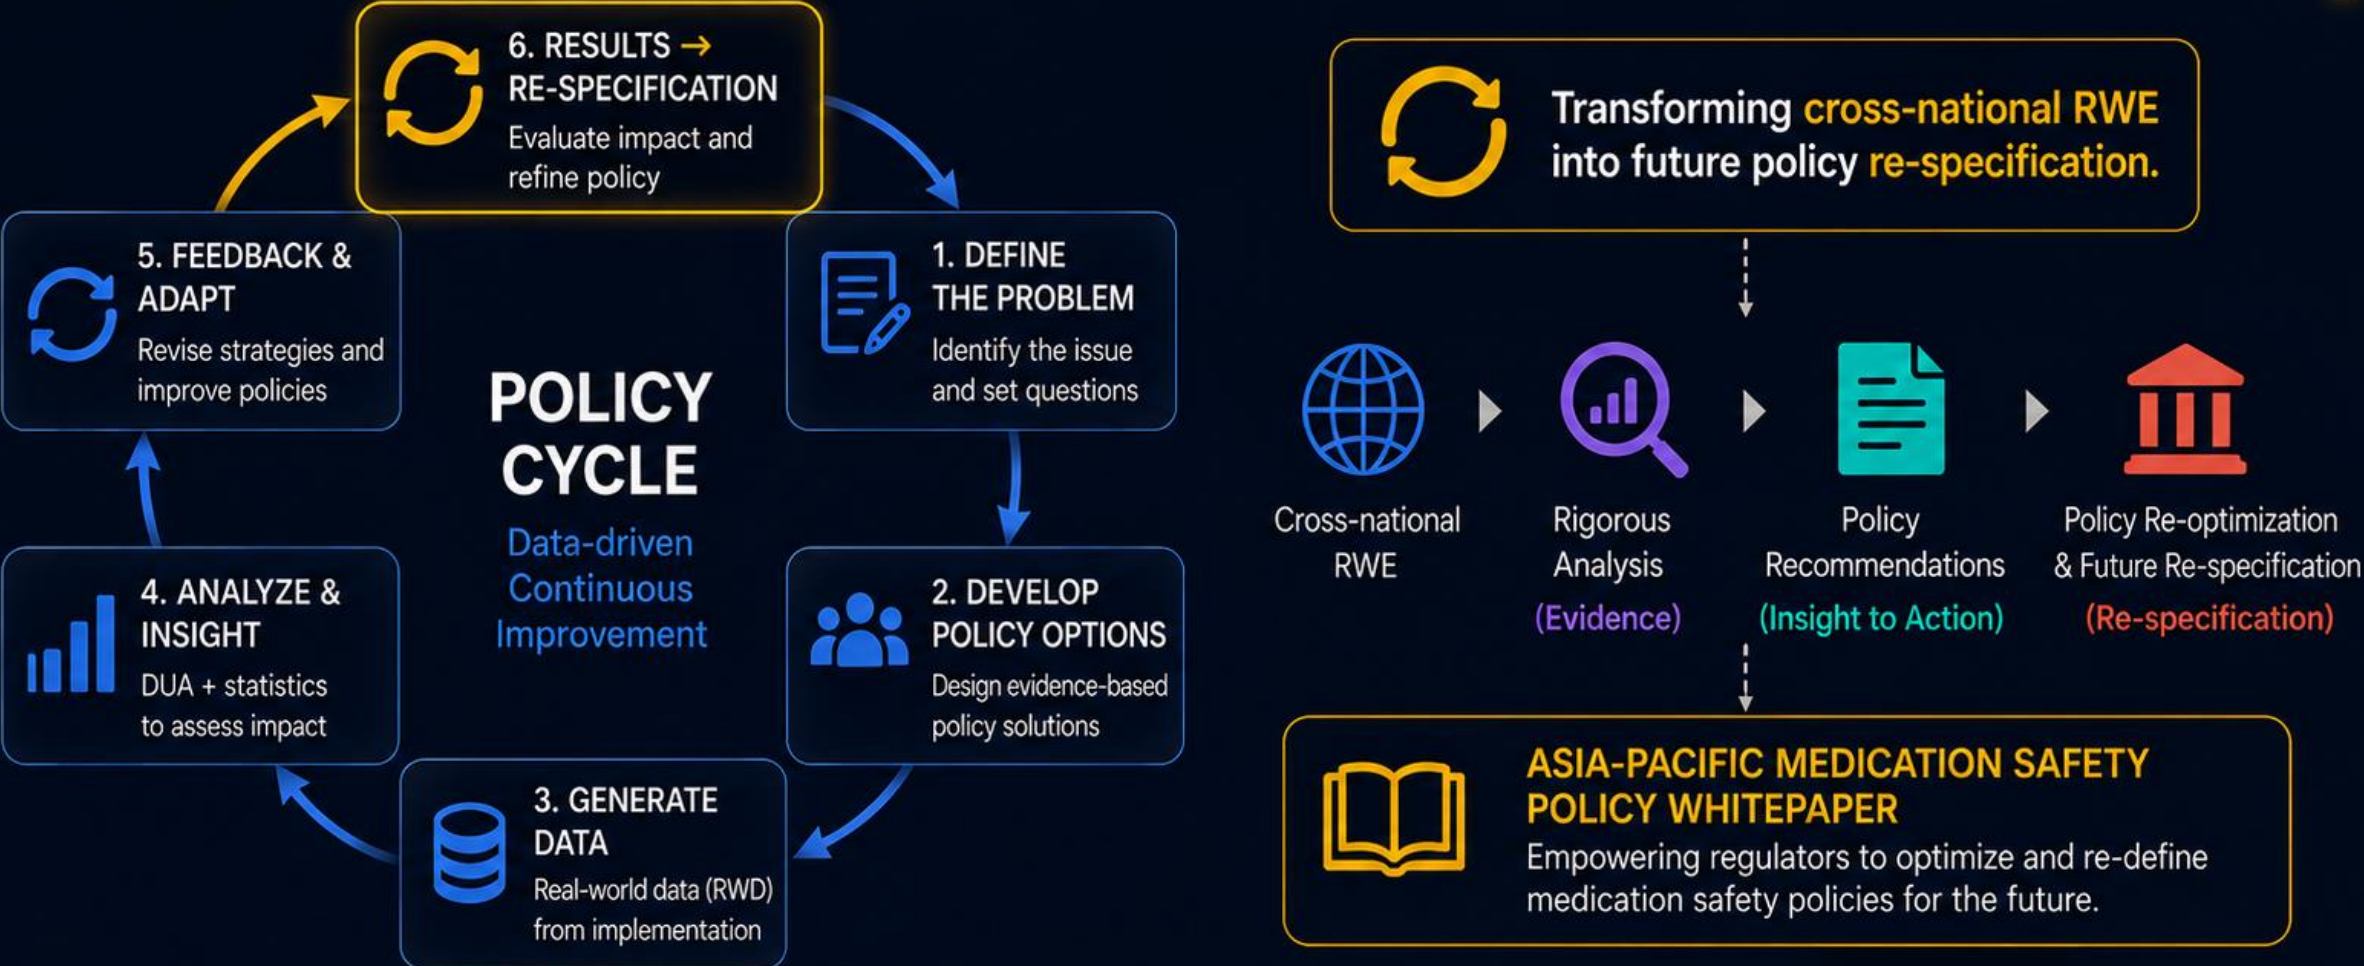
POLICY CYCLE

Data-driven Continuous Improvement

6. RESULTS → RE-SPECIFICATION
Evaluate impact and refine policy

1. DEFINE THE PROBLEM
Identify the issue and set questions

2. DEVELOP POLICY OPTIONS
Design evidence-based policy solutions

3. GENERATE DATA
Real-world data (RWD) from implementation

4. ANALYZE & INSIGHT
DUA + statistics to assess impact

5. FEEDBACK & ADAPT
Revise strategies and improve policies

Transforming cross-national RWE into future policy re-specification.

Cross-national RWE

Rigorous Analysis (Evidence)

Policy Recommendations (Insight to Action)

Policy Re-optimization & Future Re-specification (Re-specification)

ASIA-PACIFIC MEDICATION SAFETY POLICY WHITEPAPER
Empowering regulators to optimize and re-define medication safety policies for the future.